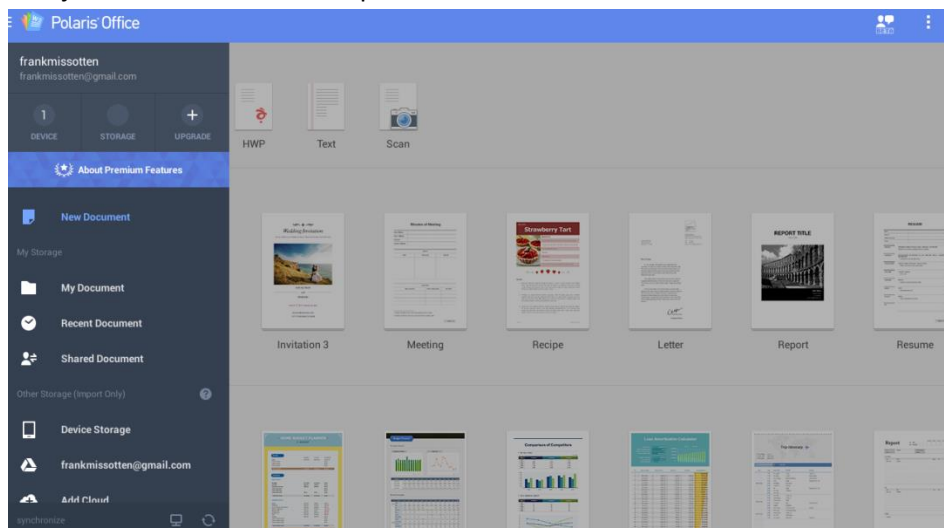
Polaris Office

frankmissotten
frankmissotten@gmail.com

1
DEVICE
STORAGE
UPGRADE

About Premium Features

New Document

My Storage

My Document

Recent Document

Shared Document

Other Storage (Import Only)

Device Storage

frankmissotten@gmail.com

Add Cloud

synchronize

HWP
Text
Scan

Wedding Invitation
Invitation 3

Minutes of Meeting
Meeting

Strawberry Tart
Recipe

Letter

REPORT TITLE
Report

RESUME
Resume

Comparison of Competitors

Report